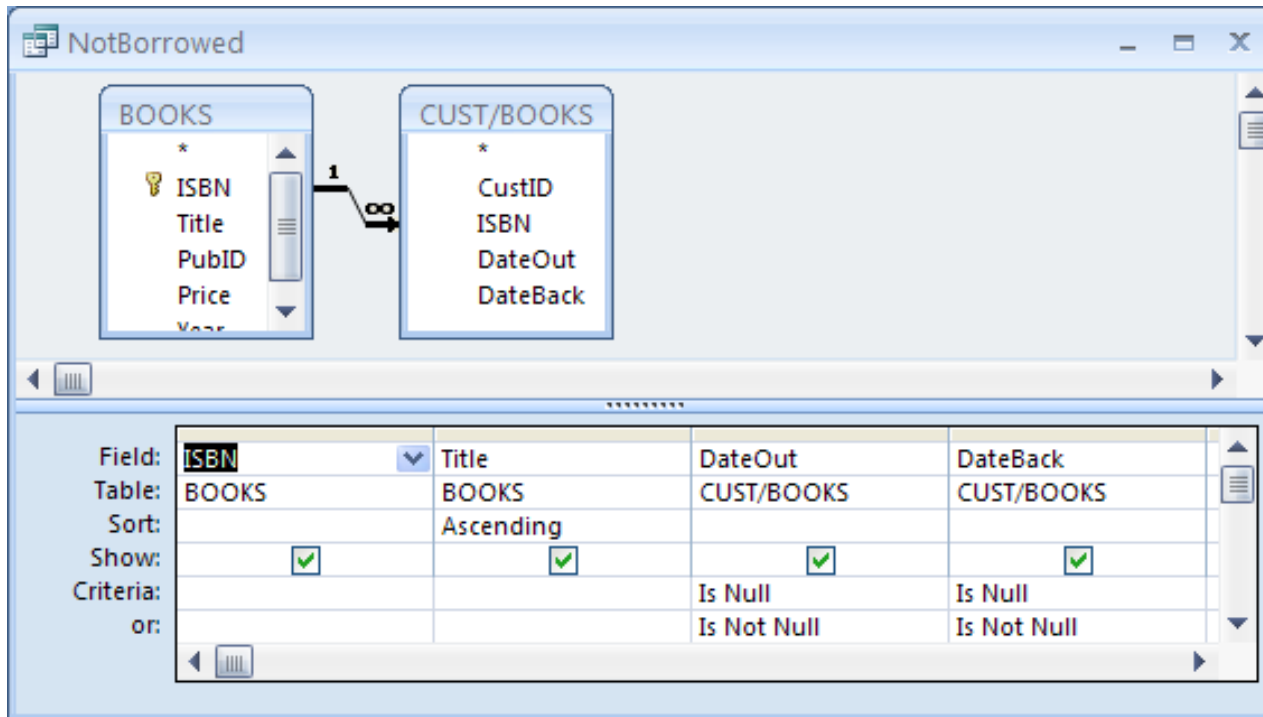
NotBorrowed

BOOKS
*
ISBN
Title
PubID
Price
Year

1
∞

CUST/BOOKS
*
CustID
ISBN
DateOut
DateBack

| | | | | |
|---|---|---|---|---|
| Field: | ISBN | Title | DateOut | DateBack |
| Table: | BOOKS | BOOKS | CUST/BOOKS | CUST/BOOKS |
| Sort: | | Ascending | | |
| Show: | ☑ | ☑ | ☑ | ☑ |
| Criteria: | | | Is Null | Is Null |
| or: | | | Is Not Null | Is Not Null |